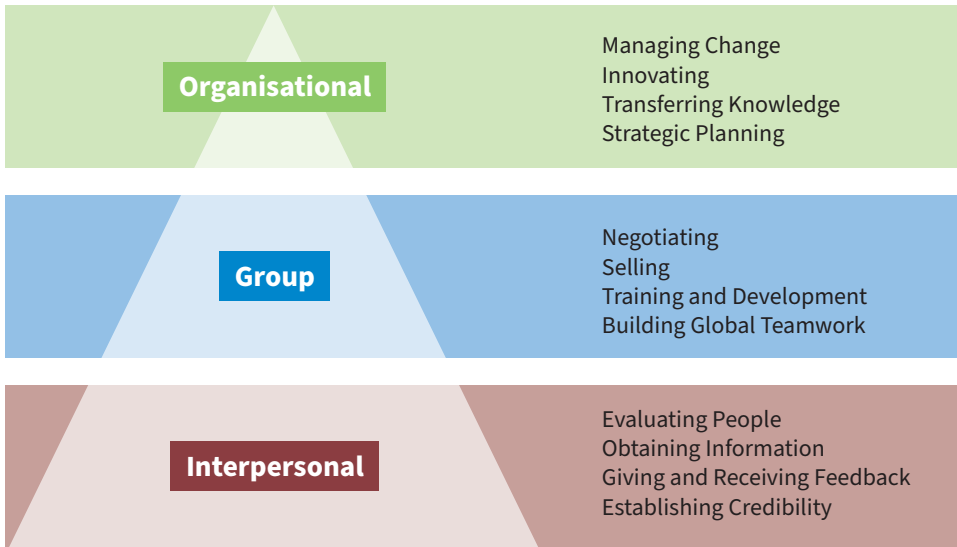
Organisational

Managing Change
Innovating
Transferring Knowledge
Strategic Planning

Group

Negotiating
Selling
Training and Development
Building Global Teamwork

Interpersonal

Evaluating People
Obtaining Information
Giving and Receiving Feedback
Establishing Credibility